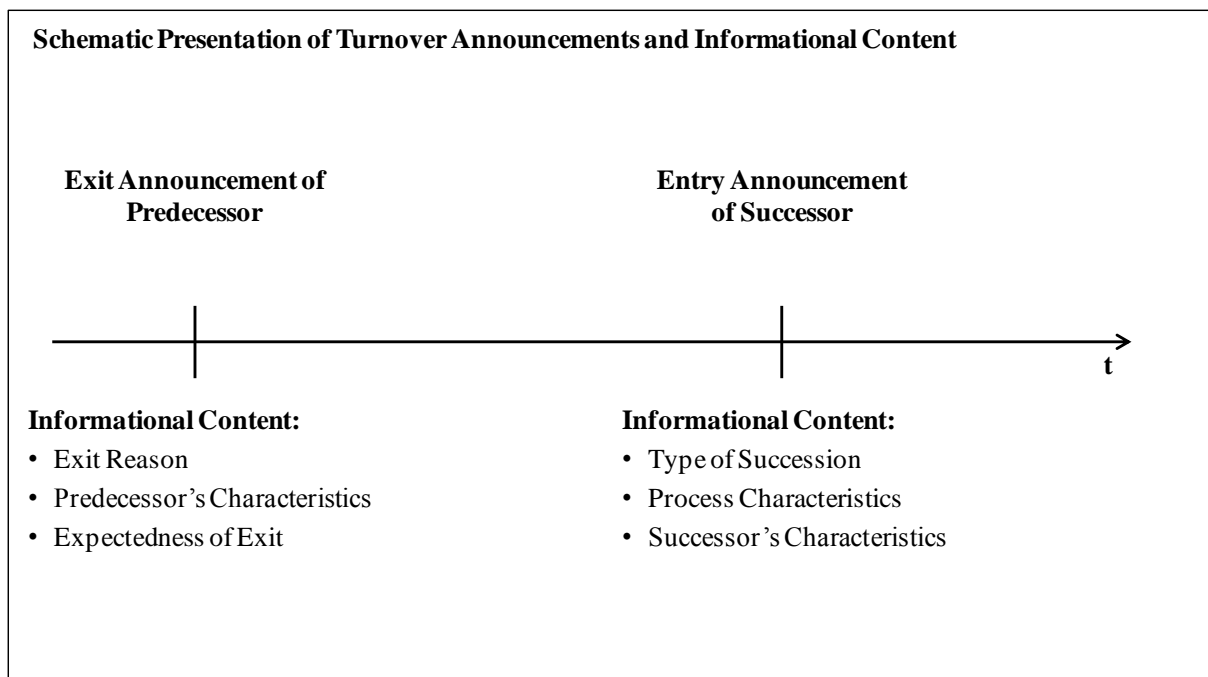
Schematic Presentation of Turnover Announcements and Informational Content

Exit Announcement of Predecessor

Entry Announcement of Successor

t

Informational Content:
• Exit Reason
• Predecessor's Characteristics
• Expectedness of Exit

Informational Content:
• Type of Succession
• Process Characteristics
• Successor's Characteristics